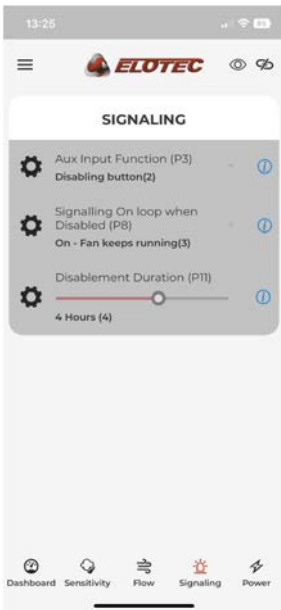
13:25

ELOTEC

SIGNALING

Aux Input Function (P3)
Disabling button(2)

Signalling On loop when Disabled (P8)
On - Fan keeps running(3)

Disablement Duration (P11)
4 Hours (4)

Dashboard Sensitivity Flow Signaling Power